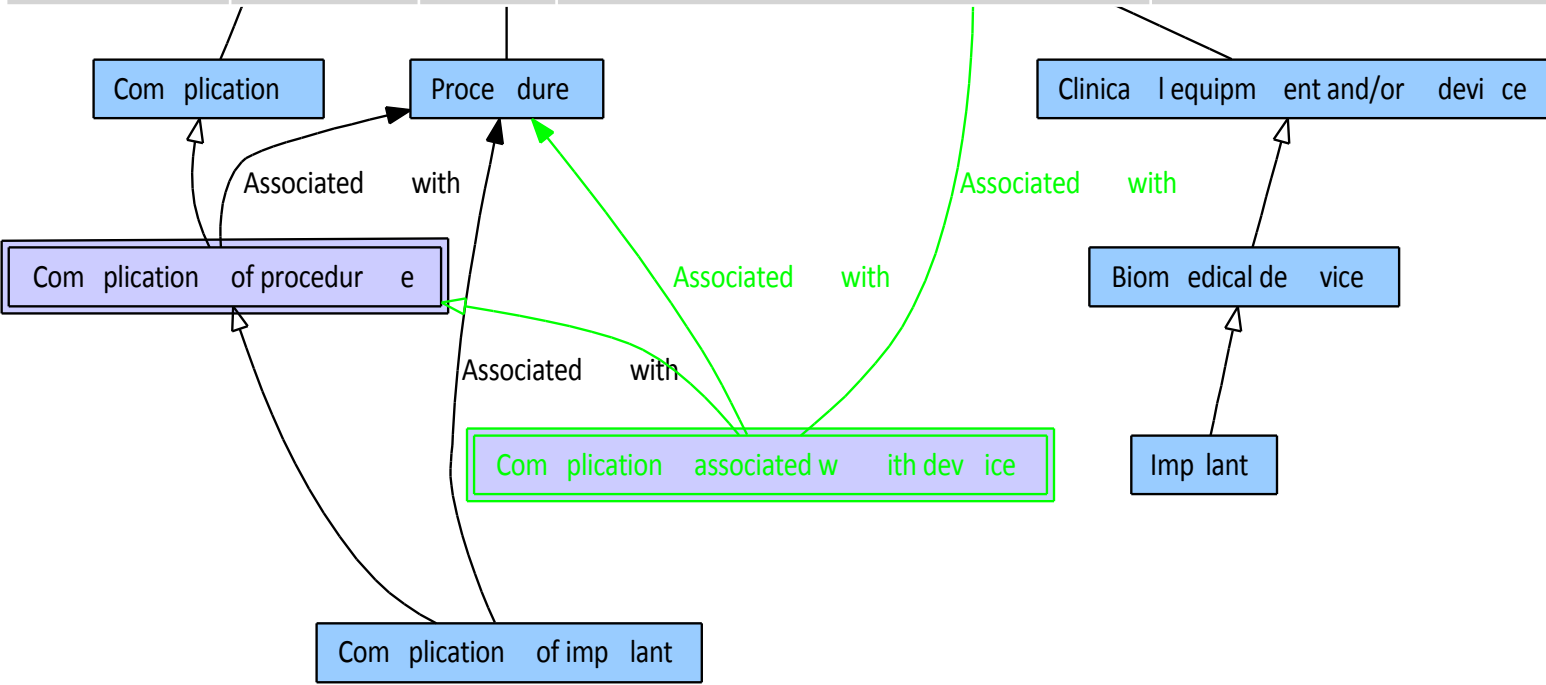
Complication

Procedure

Clinical equipment and/or device

Associated with

Associated with

Complication of procedure

Associated with

Biomedical device

Associated with

Complication associated with device

Implant

Complication of implant